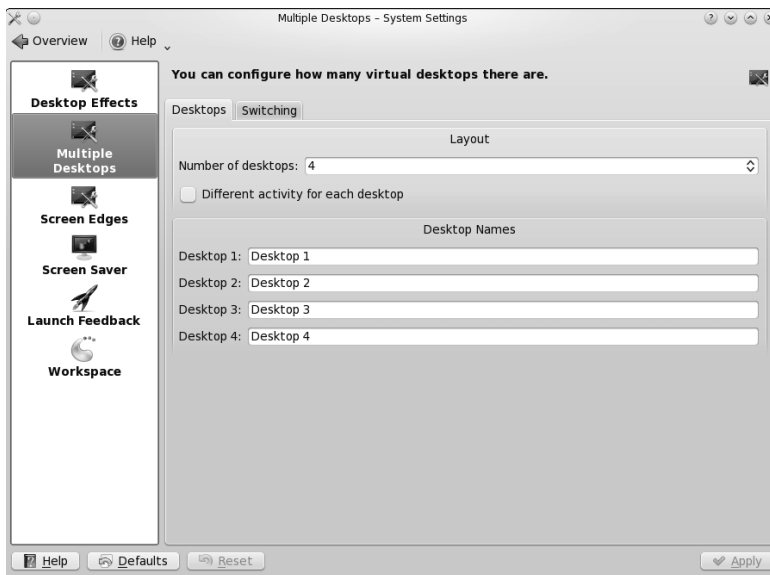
Multiple Desktops – System Settings

Overview
Help

Desktop Effects
Multiple Desktops
Screen Edges
Screen Saver
Launch Feedback
Workspace

You can configure how many virtual desktops there are.

Desktops
Switching

Layout
Number of desktops: 4
Different activity for each desktop

Desktop Names
Desktop 1: Desktop 1
Desktop 2: Desktop 2
Desktop 3: Desktop 3
Desktop 4: Desktop 4

Help
Defaults
Reset
Apply